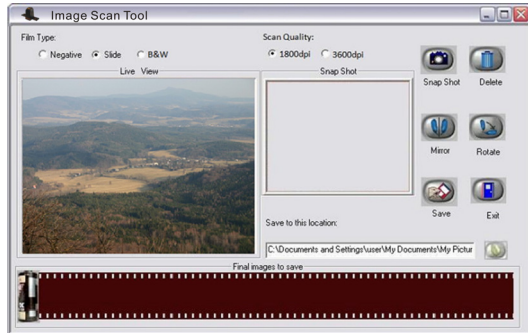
Image Scan Tool

Film Type:
Negative
Slide
B&W

Scan Quality:
1800dpi
3600dpi

Live View

Snap Shot

Snap Shot
Delete
Mirror
Rotate
Save
Exit

Save to this location:
C:\Documents and Settings\user\My Documents\My Pictur

Final images to save